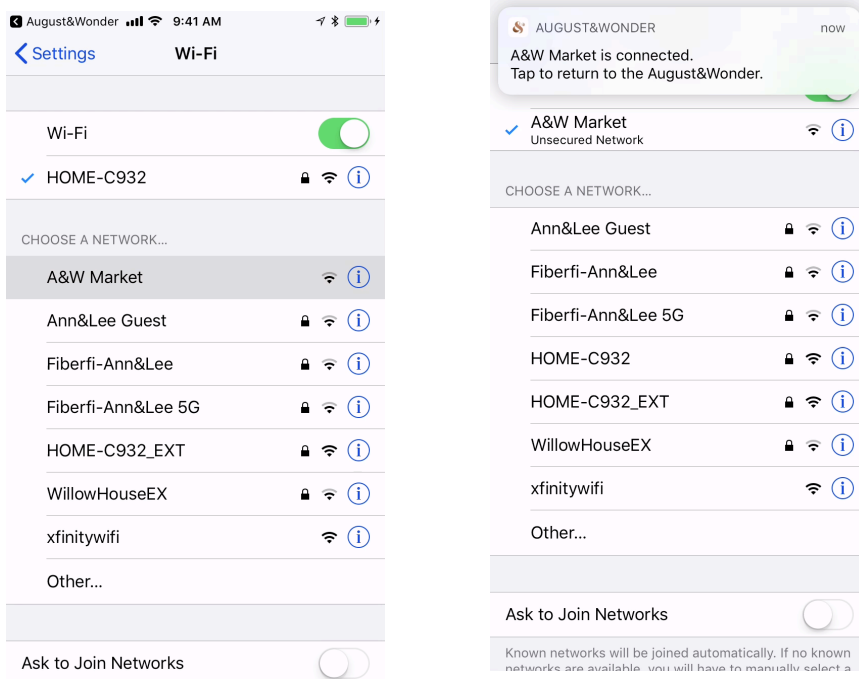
August&Wonder 9:41 AM

Settings Wi-Fi

Wi-Fi

✓ HOME-C932

CHOOSE A NETWORK...

A&W Market

Ann&Lee Guest

Fiberfi-Ann&Lee

Fiberfi-Ann&Lee 5G

HOME-C932_EXT

WillowHouseEX

xfinitywifi

Other...

Ask to Join Networks

AUGUST&WONDER now

A&W Market is connected.
Tap to return to the August&Wonder.

✓ A&W Market
Unsecured Network

CHOOSE A NETWORK...

Ann&Lee Guest

Fiberfi-Ann&Lee

Fiberfi-Ann&Lee 5G

HOME-C932

HOME-C932_EXT

WillowHouseEX

xfinitywifi

Other...

Ask to Join Networks

Known networks will be joined automatically. If no known networks are available, you will have to manually select a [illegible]